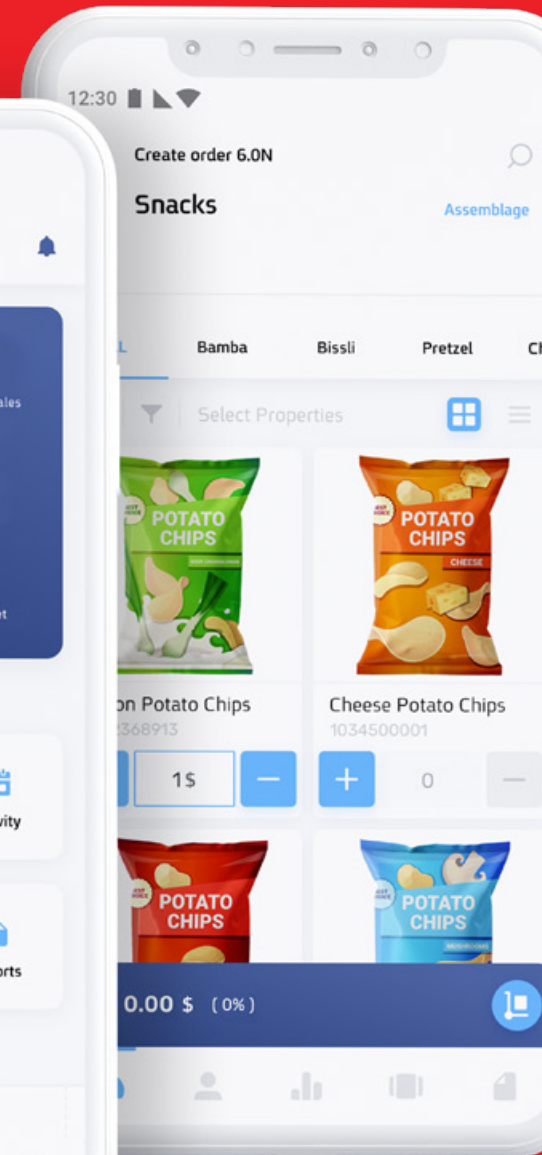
12:30

Create order 6.0N

Snacks

Assemblage

L

Bamba

Bissli

Pretzel

Ch

Select Properties

POTATO CHIPS

POTATO CHIPS

CHEESE

on Potato Chips

368913

Cheese Potato Chips

1034500001

1$

+

0

POTATO CHIPS

POTATO CHIPS

0.00 $ (0%)

ales

vity

orts